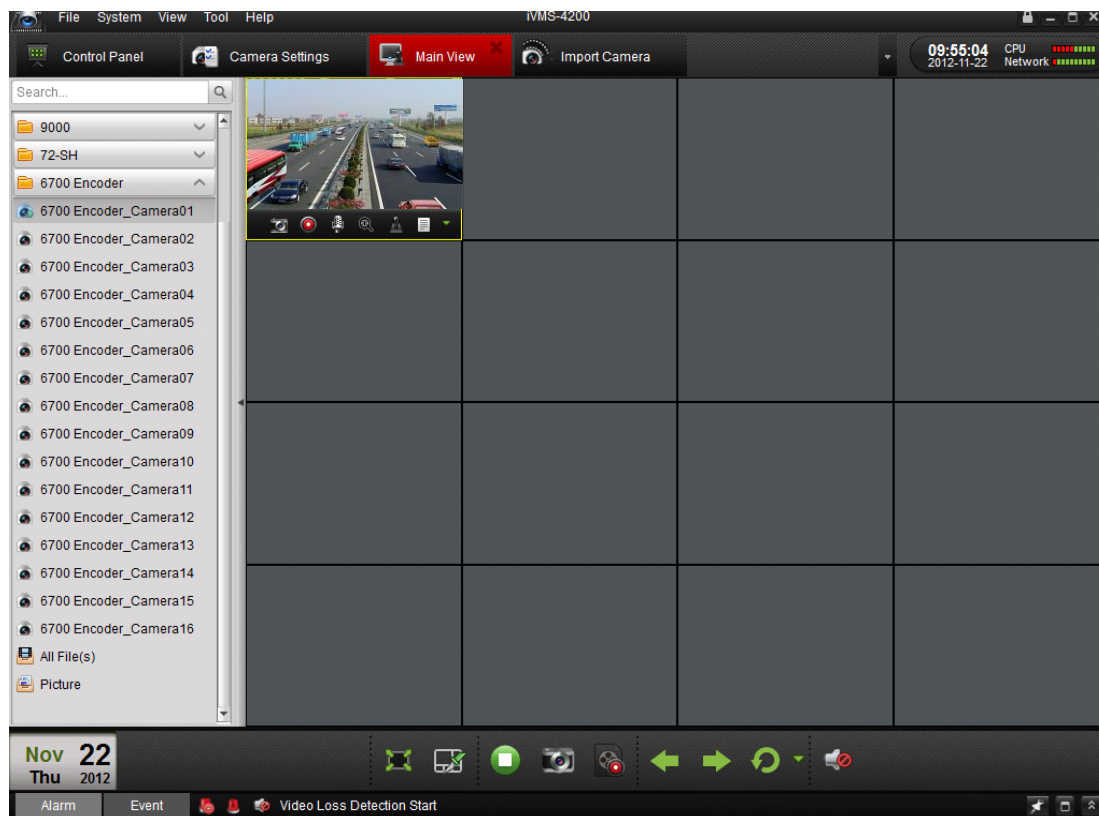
File System View Tool Help

iVMS-4200

Control Panel

Camera Settings

Main View

Import Camera

09:55:04
2012-11-22

CPU
Network

Search...

9000

72-SH

6700 Encoder

6700 Encoder_Camera01
6700 Encoder_Camera02
6700 Encoder_Camera03
6700 Encoder_Camera04
6700 Encoder_Camera05
6700 Encoder_Camera06
6700 Encoder_Camera07
6700 Encoder_Camera08
6700 Encoder_Camera09
6700 Encoder_Camera10
6700 Encoder_Camera11
6700 Encoder_Camera12
6700 Encoder_Camera13
6700 Encoder_Camera14
6700 Encoder_Camera15
6700 Encoder_Camera16

All File(s)

Picture

Nov 22
Thu 2012

Alarm

Event

Video Loss Detection Start